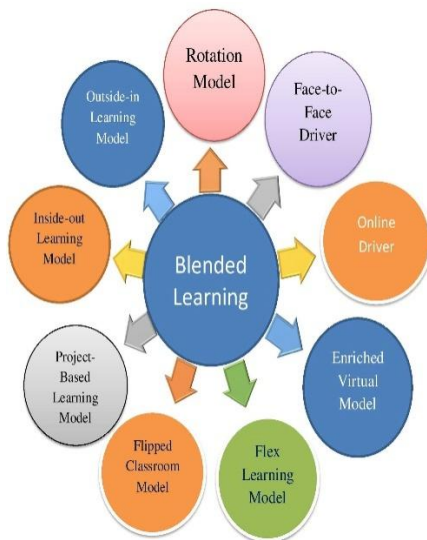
Rotation Model

Face-to-Face Driver

Online Driver

Enriched Virtual Model

Flex Learning Model

Flipped Classroom Model

Project-Based Learning Model

Inside-out Learning Model

Outside-in Learning Model

Blended Learning